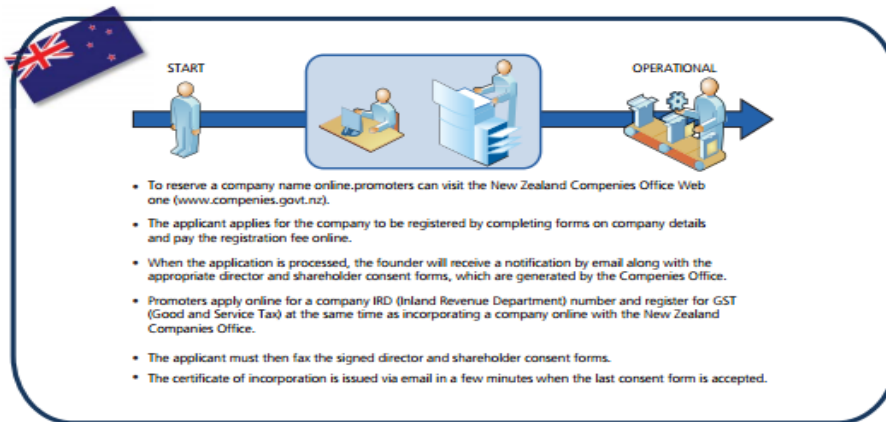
START

OPERATIONAL

• To reserve a company name online.promoters can visit the New Zealand Compenies Office Web one (www.compenies.govt.nz).

• The applicant applies for the company to be registered by completing forms on company details and pay the registration fee online.

• When the application is processed, the founder will receive a notification by email along with the appropriate director and shareholder consent forms, which are generated by the Compenies Office.

• Promoters apply online for a company IRD (Inland Revenue Department) number and register for GST (Good and Service Tax) at the same time as incorporating a company online with the New Zealand Companies Office.

• The applicant must then fax the signed director and shareholder consent forms.

• The certificate of incorporation is issued via email in a few minutes when the last consent form is accepted.